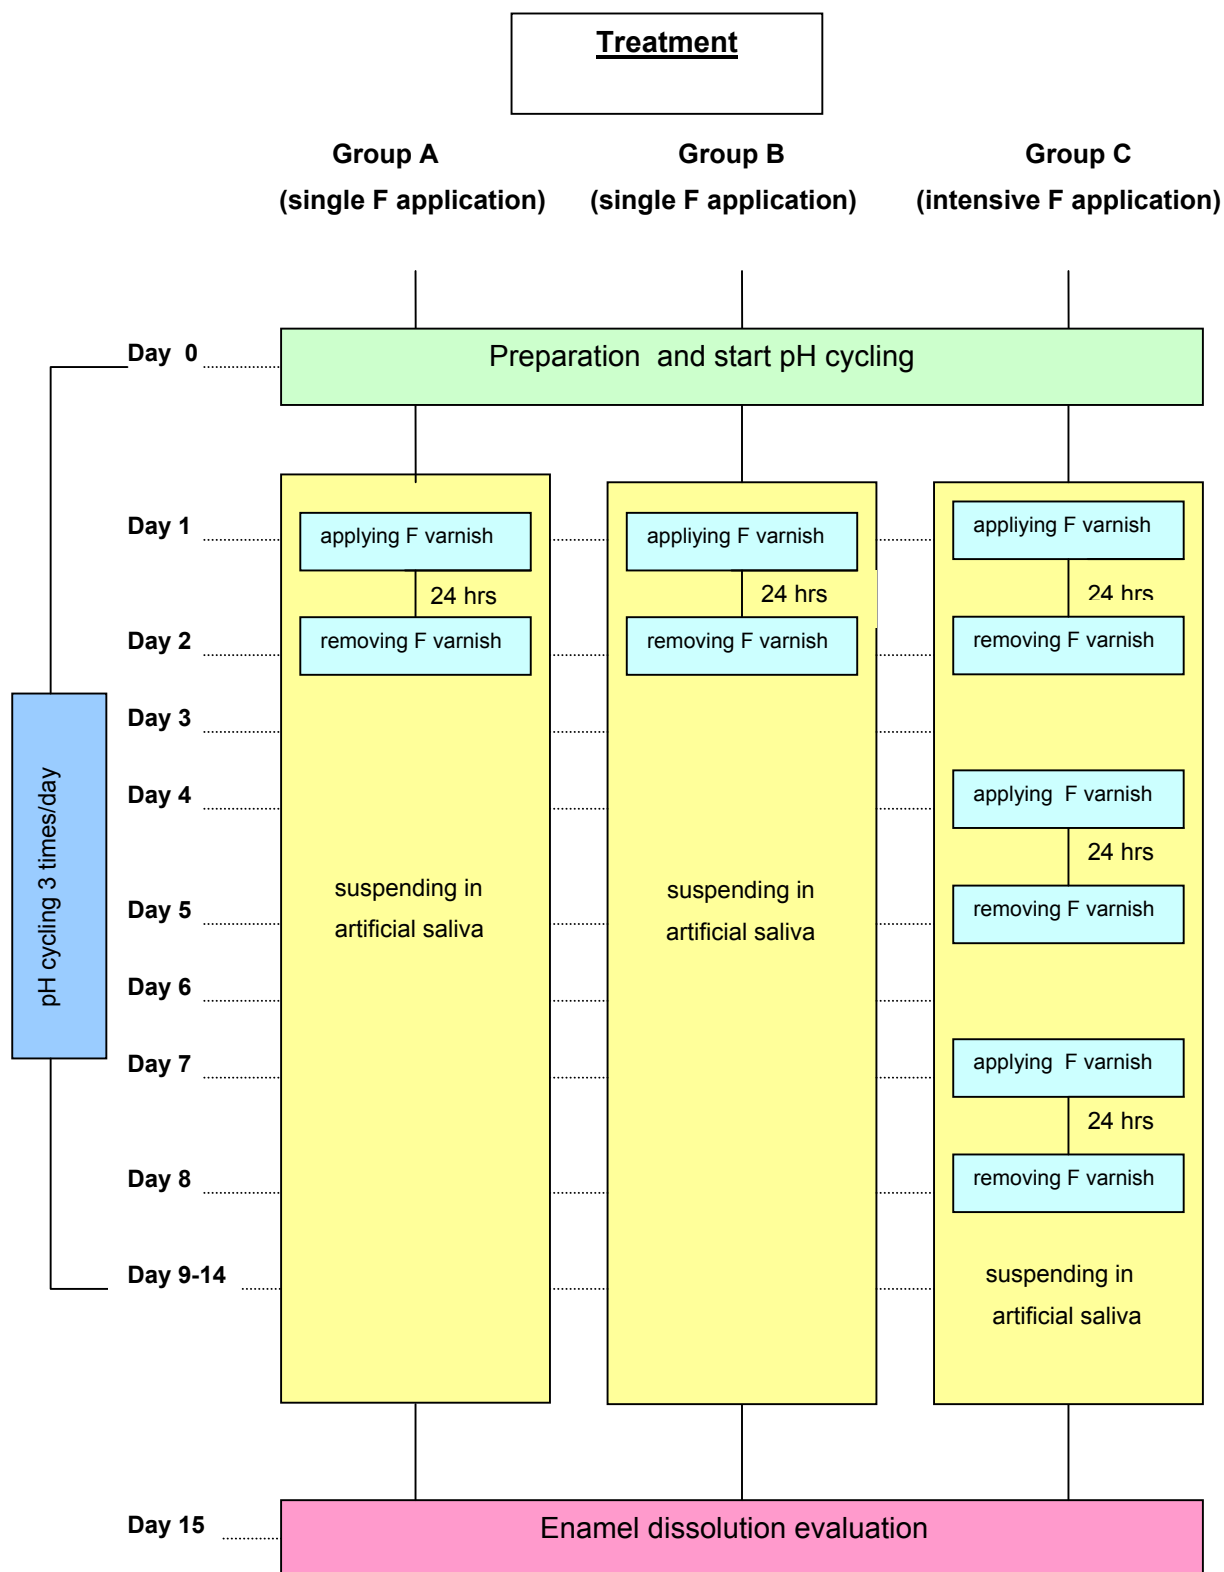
Treatment

Group A
(single F application)

Group B
(single F application)

Group C
(intensive F application)

Day 0

Preparation and start pH cycling

pH cycling 3 times/day

Day 1

Day 2

Day 3

Day 4

Day 5

Day 6

Day 7

Day 8

Day 9-14

applying F varnish
24 hrs
removing F varnish

suspending in artificial saliva

appliying F varnish
24 hrs
removing F varnish

suspending in artificial saliva

appliying F varnish
24 hrs
removing F varnish

applying F varnish
24 hrs
removing F varnish

applying F varnish
24 hrs
removing F varnish

suspending in artificial saliva

Day 15

Enamel dissolution evaluation